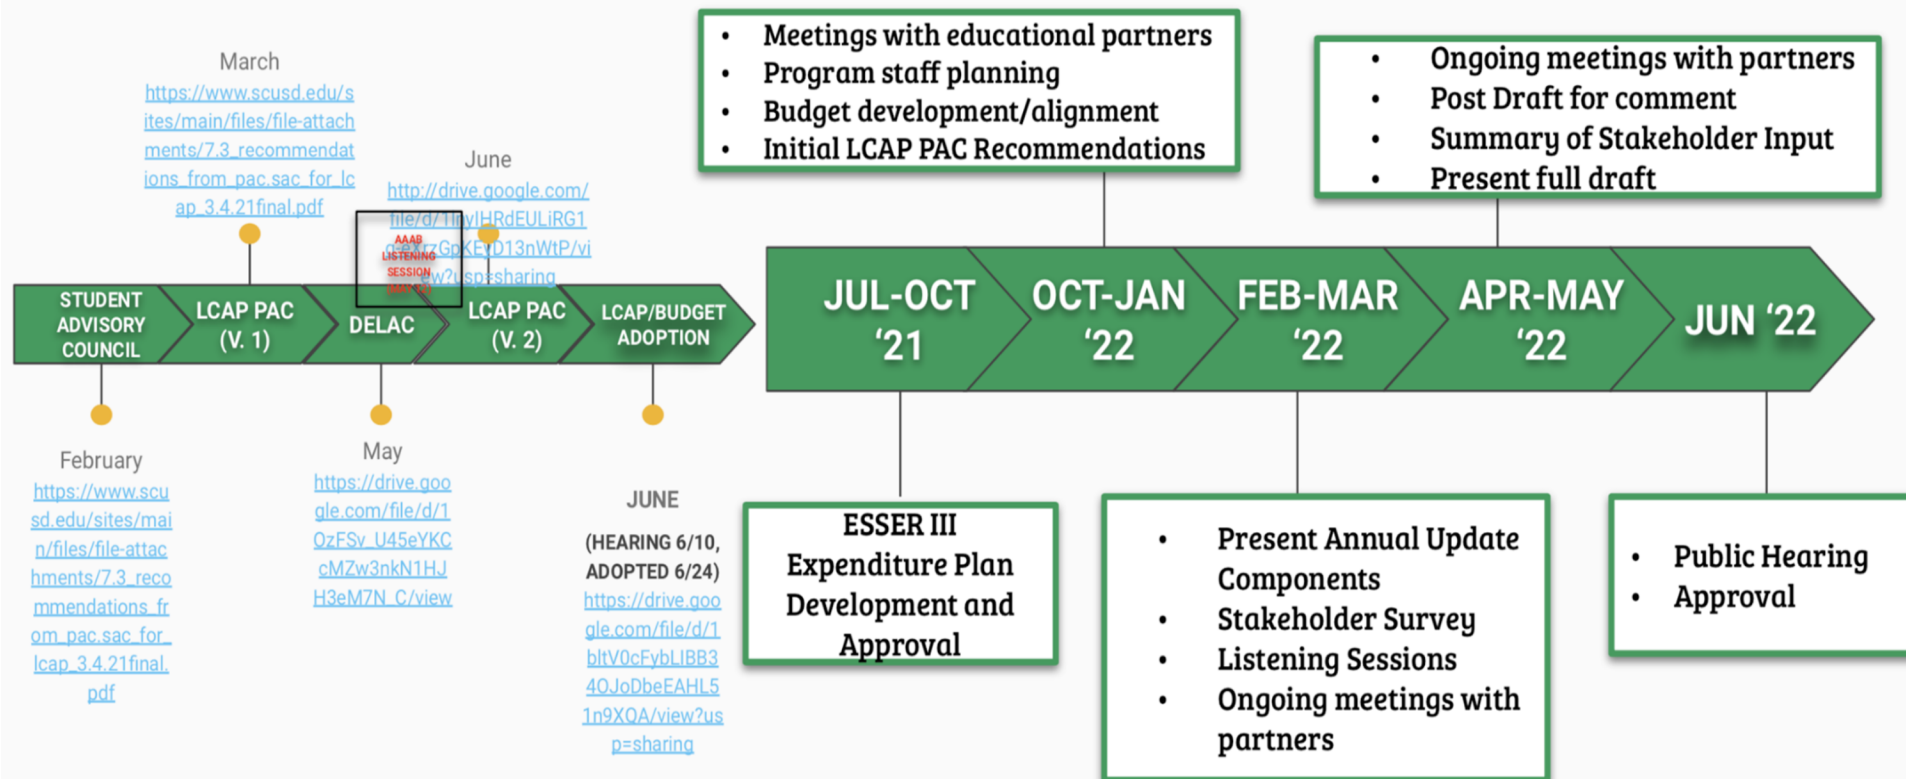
March
https://www.scusd.edu/sites/main/files/file-attachments/7.3_recommendations_from_pac.sac_for_lcap_3.4.21final.pdf

June
http://drive.google.com/file/d/1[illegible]lHRdEULiRG1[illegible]GpKE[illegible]D13nWtP/view?usp=sharing

AAAB LISTENING SESSION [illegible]

STUDENT ADVISORY COUNCIL

LCAP PAC (V. 1)

DELAC

LCAP PAC (V. 2)

LCAP/BUDGET ADOPTION

February
https://www.scusd.edu/sites/main/files/file-attachments/7.3_recommendations_from_pac.sac_for_lcap_3.4.21final.pdf

May
https://drive.google.com/file/d/1OzFSv_U45eYKCcMZw3nkN1HJH3eM7N_C/view

JUNE
(HEARING 6/10, ADOPTED 6/24)
https://drive.google.com/file/d/1bltV0cFybLIBB34OJoDbeEAHL51n9XQA/view?usp=sharing

• Meetings with educational partners
• Program staff planning
• Budget development/alignment
• Initial LCAP PAC Recommendations

• Ongoing meetings with partners
• Post Draft for comment
• Summary of Stakeholder Input
• Present full draft

JUL-OCT '21

OCT-JAN '22

FEB-MAR '22

APR-MAY '22

JUN '22

ESSER III Expenditure Plan Development and Approval

• Present Annual Update Components
• Stakeholder Survey
• Listening Sessions
• Ongoing meetings with partners

• Public Hearing
• Approval